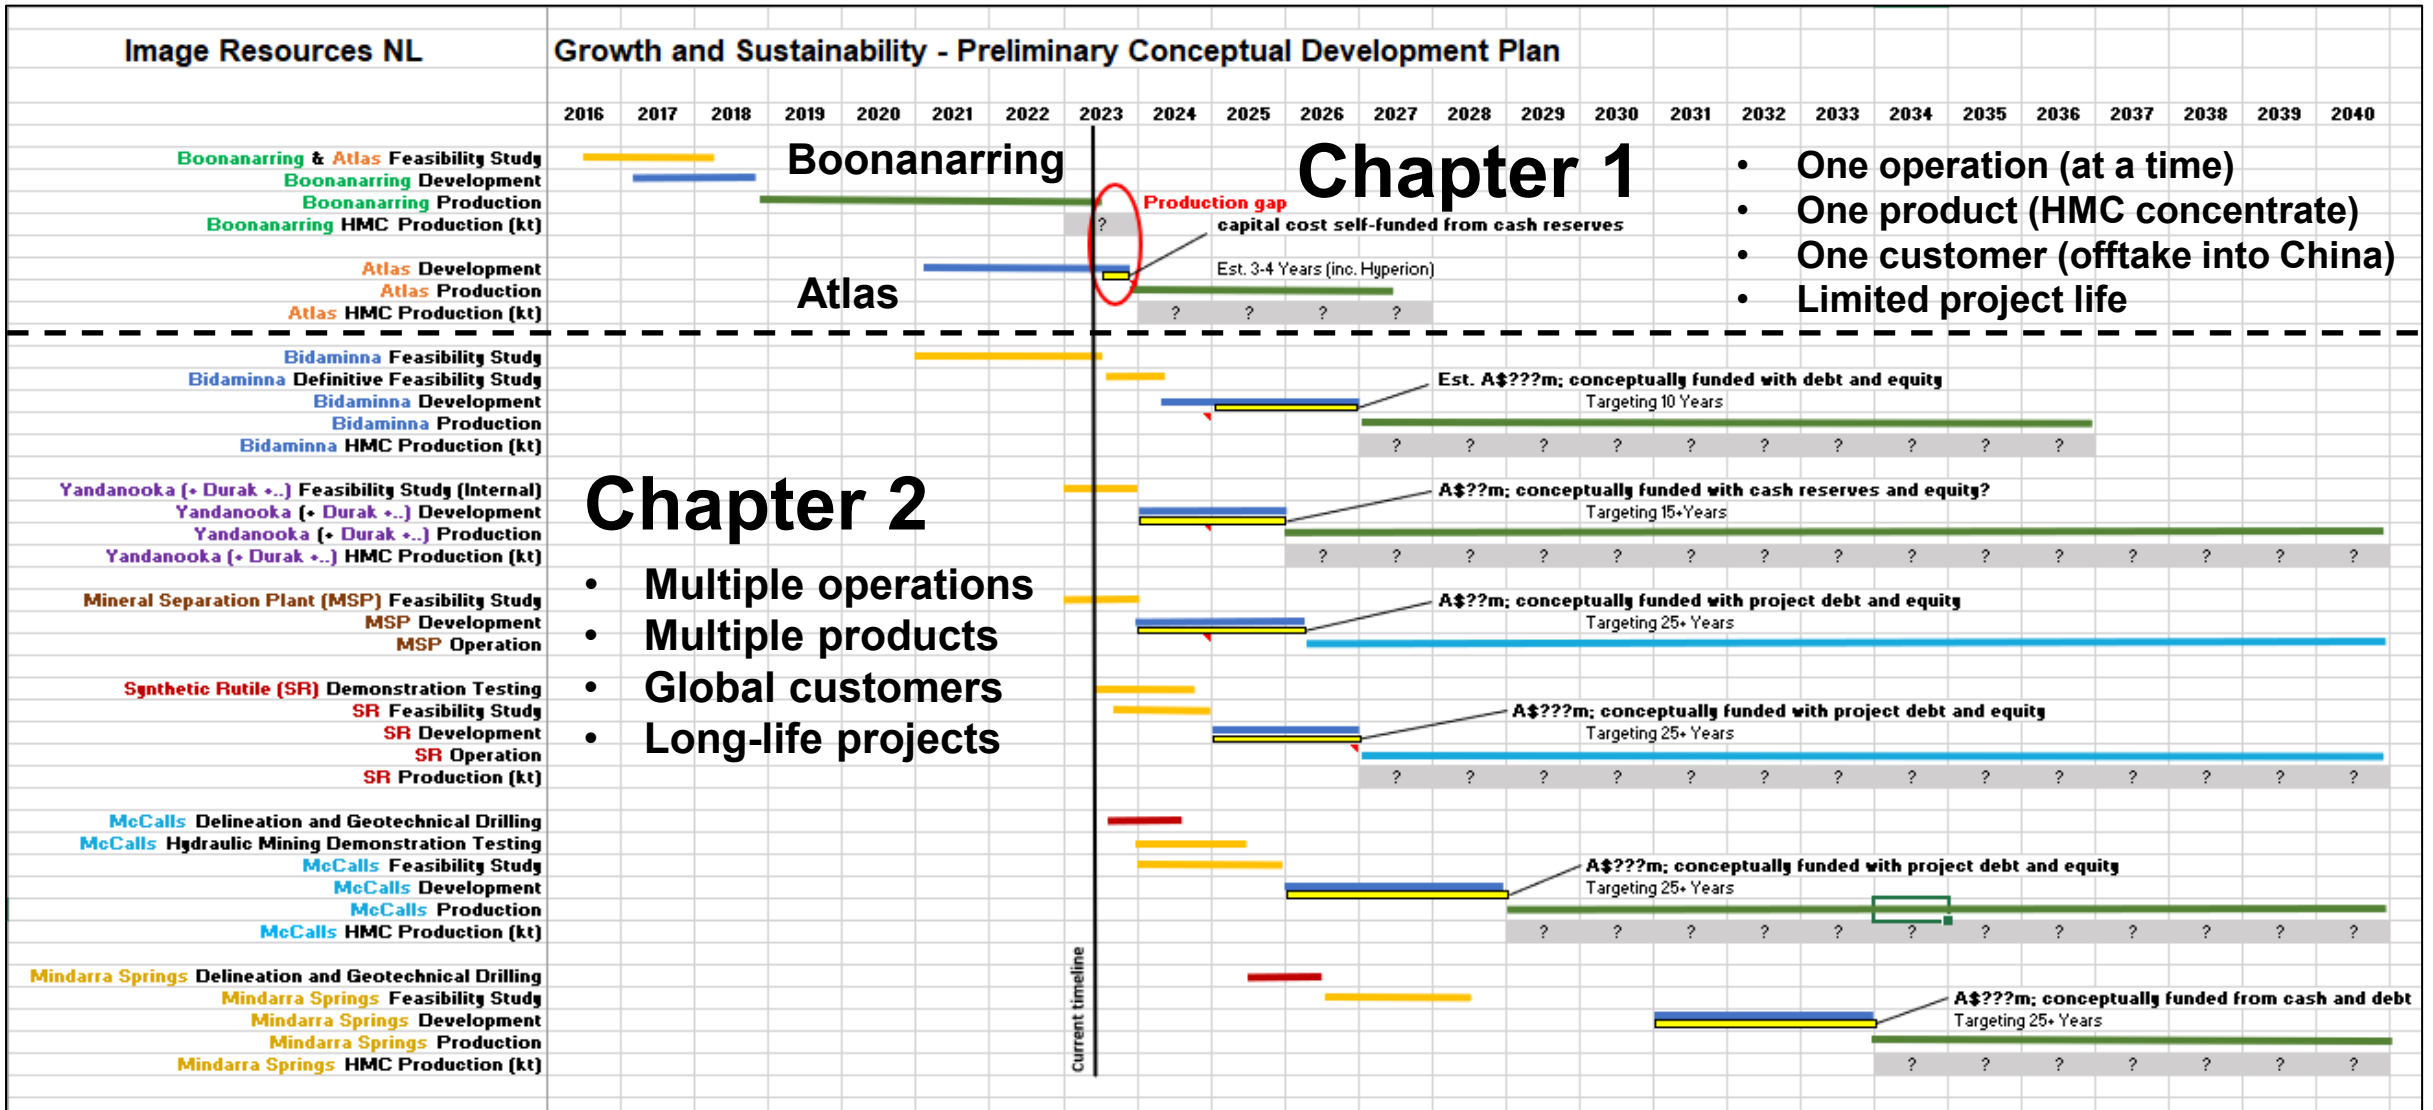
Image Resources NL

Growth and Sustainability - Preliminary Conceptual Development Plan

2016 2017 2018 2019 2020 2021 2022 2023 2024 2025 2026 2027 2028 2029 2030 2031 2032 2033 2034 2035 2036 2037 2038 2039 2040

Boonanarring & Atlas Feasibility Study
Boonanarring Development
Boonanarring Production
Boonanarring HMC Production (kt)

Boonanarring

Production gap
?
capital cost self-funded from cash reserves

Chapter 1

• One operation (at a time)
• One product (HMC concentrate)
• One customer (offtake into China)
• Limited project life

Atlas Development
Atlas Production
Atlas HMC Production (kt)

Atlas

Est. 3-4 Years (inc. Hyperion)

? ? ? ?

Bidaminna Feasibility Study
Bidaminna Definitive Feasibility Study
Bidaminna Development
Bidaminna Production
Bidaminna HMC Production (kt)

Est. A$???m; conceptually funded with debt and equity
Targeting 10 Years

? ? ? ? ? ? ? ? ? ?

Yandanooka (+ Durak +..) Feasibility Study (Internal)
Yandanooka (+ Durak +..) Development
Yandanooka (+ Durak +..) Production
Yandanooka (+ Durak +..) HMC Production (kt)

Chapter 2

• Multiple operations
• Multiple products
• Global customers
• Long-life projects

A$??m; conceptually funded with cash reserves and equity?
Targeting 15+Years

? ? ? ? ? ? ? ? ? ? ? ? ? ? ? ?

Mineral Separation Plant (MSP) Feasibility Study
MSP Development
MSP Operation

A$??m; conceptually funded with project debt and equity
Targeting 25+ Years

Synthetic Rutile (SR) Demonstration Testing
SR Feasibility Study
SR Development
SR Operation
SR Production (kt)

A$???m; conceptually funded with project debt and equity
Targeting 25+ Years

? ? ? ? ? ? ? ? ? ? ? ? ? ? ?

McCalls Delineation and Geotechnical Drilling
McCalls Hydraulic Mining Demonstration Testing
McCalls Feasibility Study
McCalls Development
McCalls Production
McCalls HMC Production (kt)

A$???m; conceptually funded with project debt and equity
Targeting 25+ Years

? ? ? ? ? ? ? ? ? ? ? ? ?

Mindarra Springs Delineation and Geotechnical Drilling
Mindarra Springs Feasibility Study
Mindarra Springs Development
Mindarra Springs Production
Mindarra Springs HMC Production (kt)

A$???m; conceptually funded from cash and debt
Targeting 25+ Years

? ? ? ? ? ? ?

Current timeline